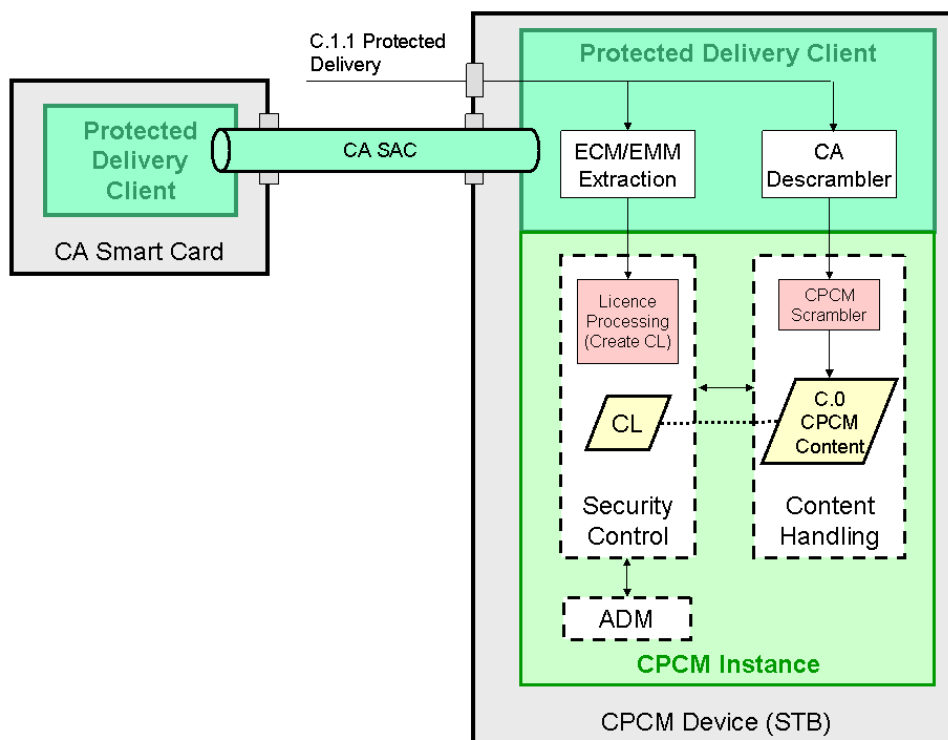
C.1.1 Protected Delivery

Protected Delivery Client

Protected Delivery Client

CA Smart Card

CA SAC

ECM/EMM Extraction

CA Descrambler

Licence Processing (Create CL)

CPCM Scrambler

CL

C.0 CPCM Content

Security Control

Content Handling

ADM

CPCM Instance

CPCM Device (STB)